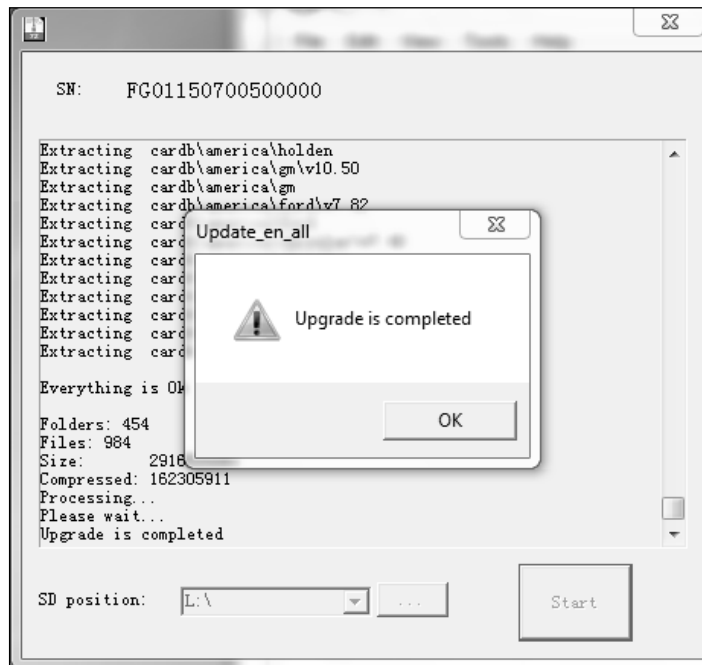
SN: FG01150700500000

Extracting cardb\america\holden
Extracting cardb\america\gm\v10.50
Extracting cardb\america\gm
Extracting cardb\america\ford\v7.82
Extracting card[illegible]
Extracting card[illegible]
Extracting card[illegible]
Extracting card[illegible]
Extracting card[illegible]
Extracting card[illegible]
Extracting card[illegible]
Extracting card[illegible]

Everything is Ok

Folders: 454
Files: 984
Size: 2916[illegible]
Compressed: 162305911
Processing...
Please wait...
Upgrade is completed

Update_en_all

Upgrade is completed

OK

SD position: L:\ ...

Start